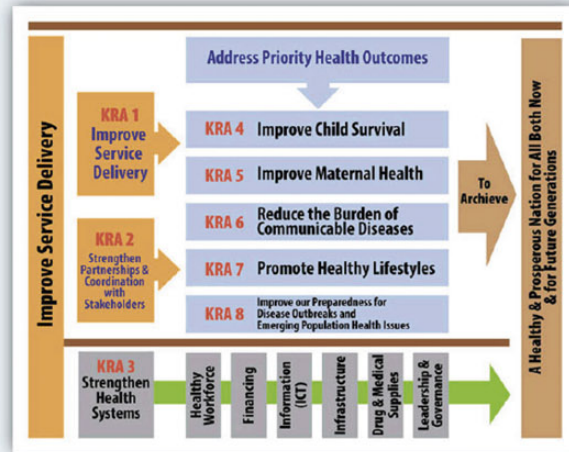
Improve Service Delivery

Address Priority Health Outcomes

KRA 1 Improve Service Delivery

KRA 2 Strengthen Partnerships & Coordination with Stakeholders

KRA 4 Improve Child Survival

KRA 5 Improve Maternal Health

KRA 6 Reduce the Burden of Communicable Diseases

KRA 7 Promote Healthy Lifestyles

KRA 8 Improve our Preparedness for Disease Outbreaks and Emerging Population Health Issues

To Archieve

A Healthy & Prosperous Nation for All Both Now & for Future Generations

KRA 3 Strengthen Health Systems

Healthy Workforce

Financing

Information (ICT)

Infrastructure

Drug & Medical Supplies

Leadership & Governance